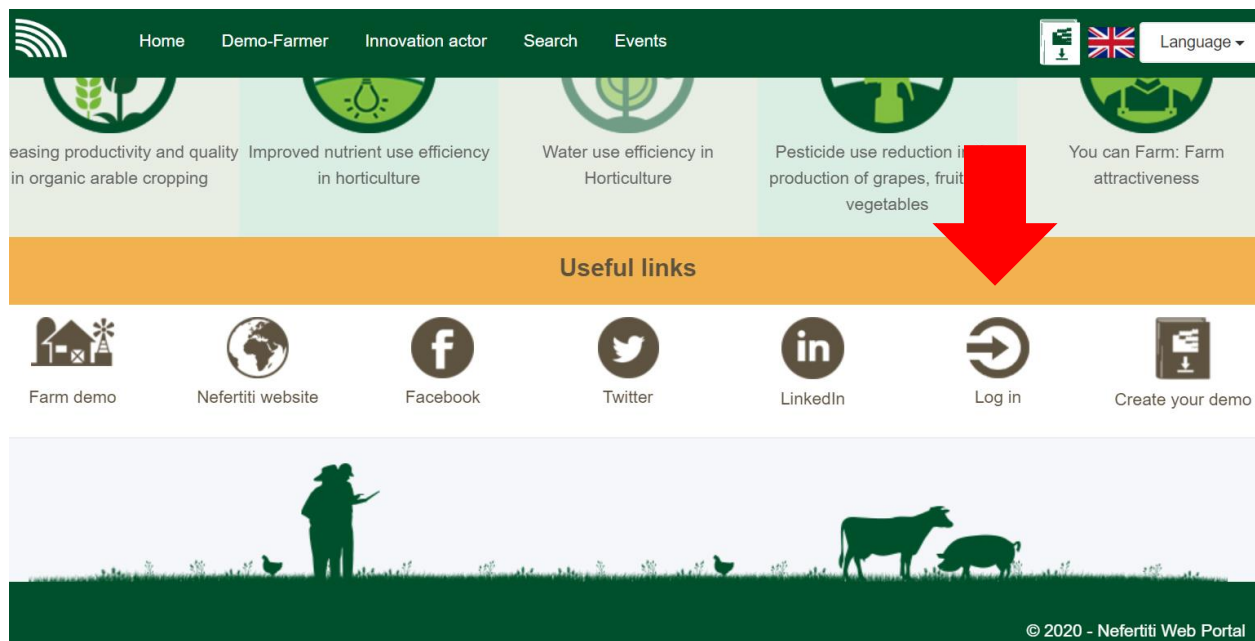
Home Demo-Farmer Innovation actor Search Events

Language

easing productivity and quality in organic arable cropping

Improved nutrient use efficiency in horticulture

Water use efficiency in Horticulture

Pesticide use reduction i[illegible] production of grapes, fruit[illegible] vegetables

You can Farm: Farm attractiveness

Useful links

Farm demo

Nefertiti website

Facebook

Twitter

LinkedIn

Log in

Create your demo

© 2020 - Nefertiti Web Portal